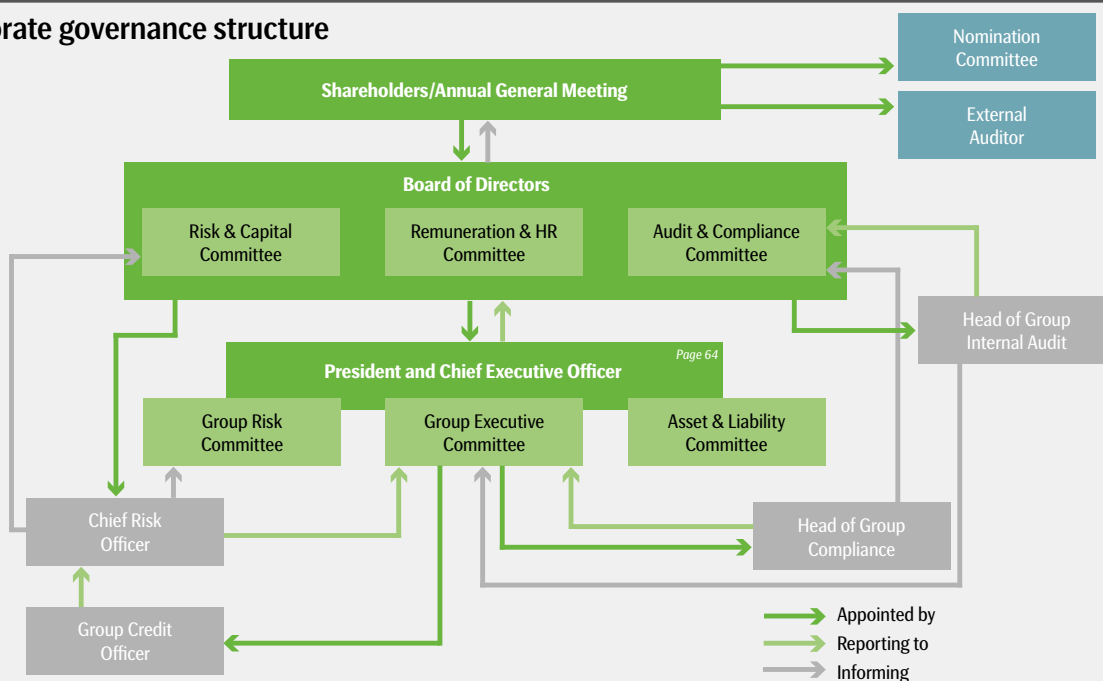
orate governance structure

Shareholders/Annual General Meeting

Nomination Committee

External Auditor

Board of Directors

Risk & Capital Committee

Remuneration & HR Committee

Audit & Compliance Committee

Head of Group Internal Audit

President and Chief Executive Officer

Page 64

Group Risk Committee

Group Executive Committee

Asset & Liability Committee

Chief Risk Officer

Head of Group Compliance

Group Credit Officer

Appointed by

Reporting to

Informing